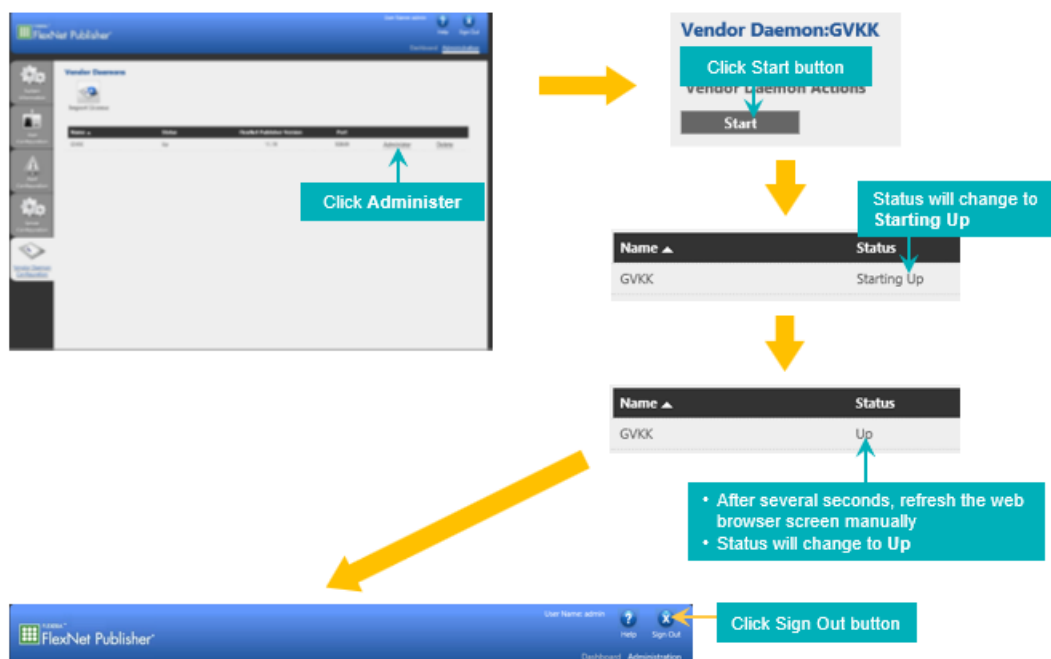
FlexNet Publisher
User Name: admin
Help
Sign Out
Dashboard
Administration
Vendor Daemons
Import License
System Information
User Configuration
Alert Configuration
Server Configuration
Vendor Daemon Configuration

| Name ▲ | Status | FlexNet Publisher Version | Port | | |
|---|---|---|---|---|---|
| GVKK | Up | 11.16 | 50000 | Administer | Delete |

Click Administer

Vendor Daemon:GVKK
Click Start button
Vendor Daemon Actions
Start

Status will change to Starting Up

| Name ▲ | Status |
|---|---|
| GVKK | Starting Up |

| Name ▲ | Status |
|---|---|
| GVKK | Up |

• After several seconds, refresh the web browser screen manually
• Status will change to Up

FlexNet Publisher
User Name: admin
Help
Sign Out
Click Sign Out button
Dashboard
Administration